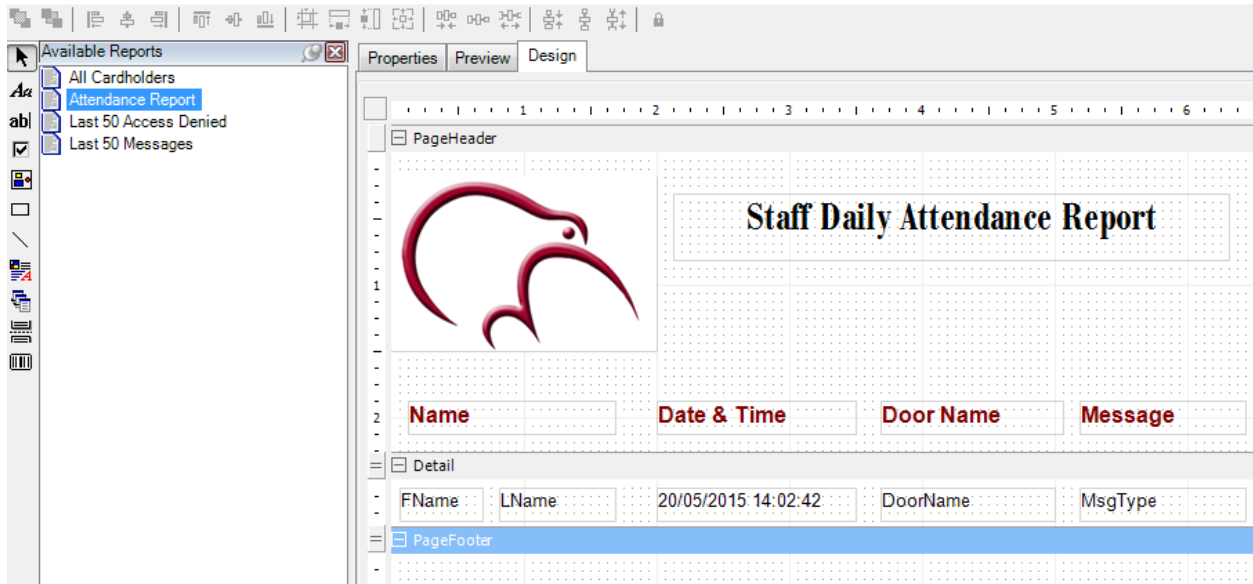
Available Reports
All Cardholders
Attendance Report
Last 50 Access Denied
Last 50 Messages

Aa
ab|

Properties Preview Design

1 2 3 4 5 6

PageHeader

Staff Daily Attendance Report

1

Name
Date & Time
Door Name
Message

2

Detail

FName LName 20/05/2015 14:02:42 DoorName MsgType

PageFooter